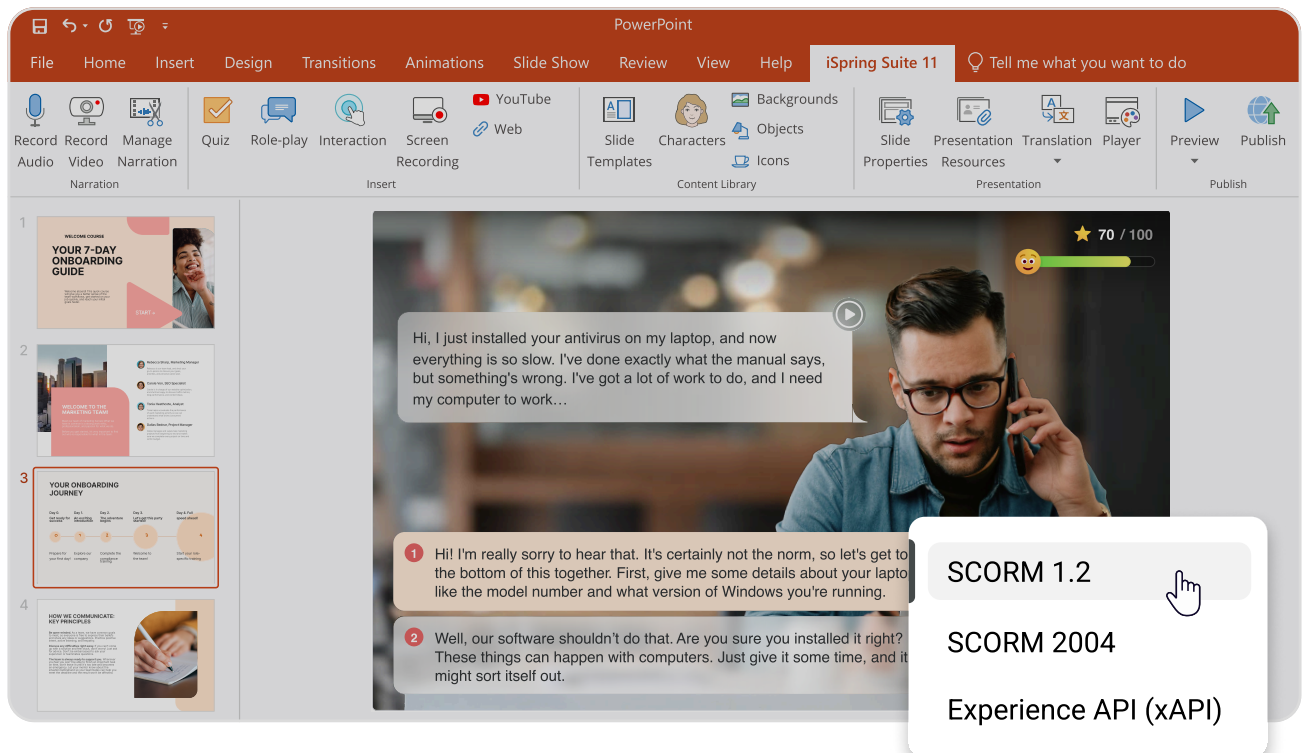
PowerPoint

File Home Insert Design Transitions Animations Slide Show Review View Help iSpring Suite 11 Tell me what you want to do

Record Audio Record Video Manage Narration
Narration

Quiz Role-play Interaction Screen Recording YouTube Web
Insert

Slide Templates Characters Backgrounds Objects Icons
Content Library

Slide Properties Presentation Resources Translation Player
Presentation

Preview Publish
Publish

1
WELCOME COURSE
YOUR 7-DAY ONBOARDING GUIDE
START

2
WELCOME TO THE MARKETING TEAM!

3
YOUR ONBOARDING JOURNEY

4
HOW WE COMMUNICATE: KEY PRINCIPLES

70 / 100

Hi, I just installed your antivirus on my laptop, and now everything is so slow. I've done exactly what the manual says, but something's wrong. I've got a lot of work to do, and I need my computer to work…

1 Hi! I'm really sorry to hear that. It's certainly not the norm, so let's get to the bottom of this together. First, give me some details about your lapto like the model number and what version of Windows you're running.

2 Well, our software shouldn't do that. Are you sure you installed it right? These things can happen with computers. Just give it some time, and it might sort itself out.

SCORM 1.2
SCORM 2004
Experience API (xAPI)